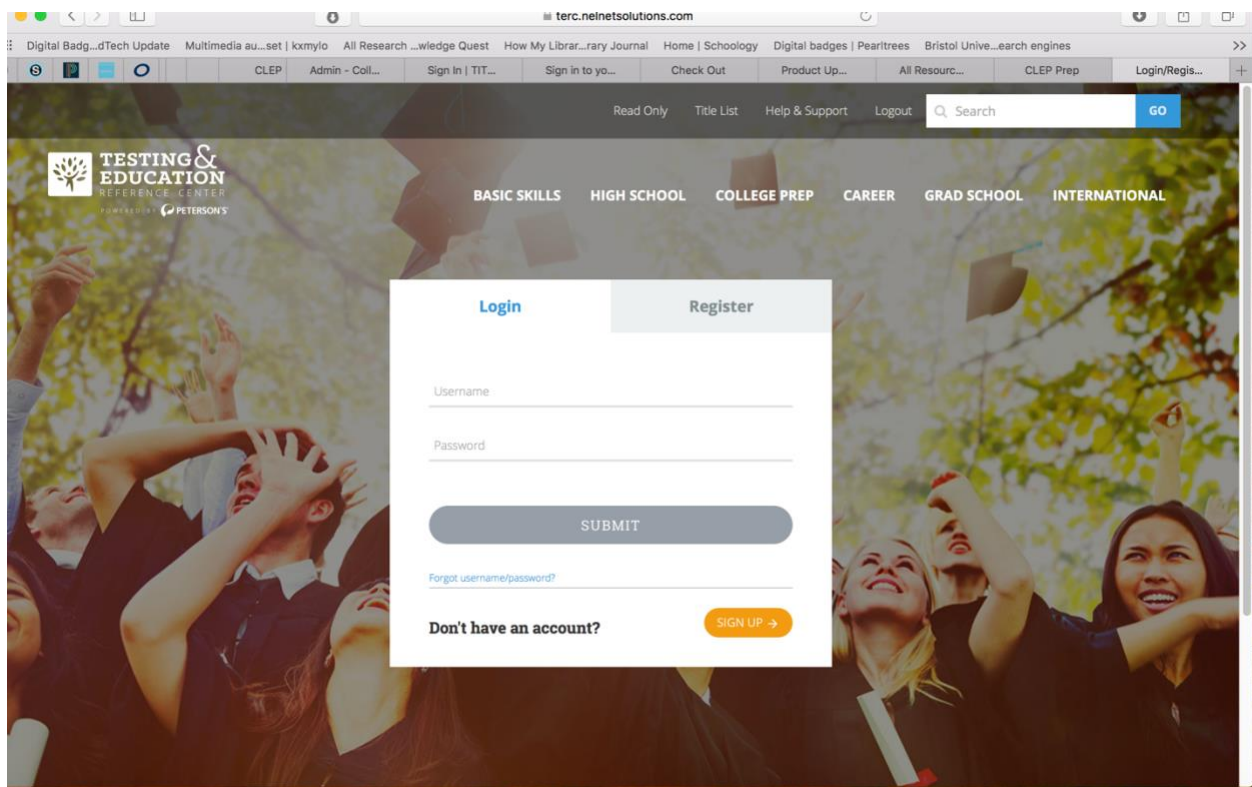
terc.nelnetsolutions.com

Digital Badg...dTech Update   Multimedia au...set | kxmylo   All Research ...wledge Quest   How My Librar...rary Journal   Home | Schoology   Digital badges | Pearltrees   Bristol Unive...earch engines

CLEP   Admin - Coll...   Sign In | TIT...   Sign in to yo...   Check Out   Product Up...   All Resourc...   CLEP Prep   Login/Regis...

Read Only   Title List   Help & Support   Logout   Search   GO

TESTING & EDUCATION REFERENCE CENTER POWERED BY PETERSON'S

BASIC SKILLS   HIGH SCHOOL   COLLEGE PREP   CAREER   GRAD SCHOOL   INTERNATIONAL

Login   Register

Username

Password

SUBMIT

Forgot username/password?

Don't have an account?   SIGN UP →